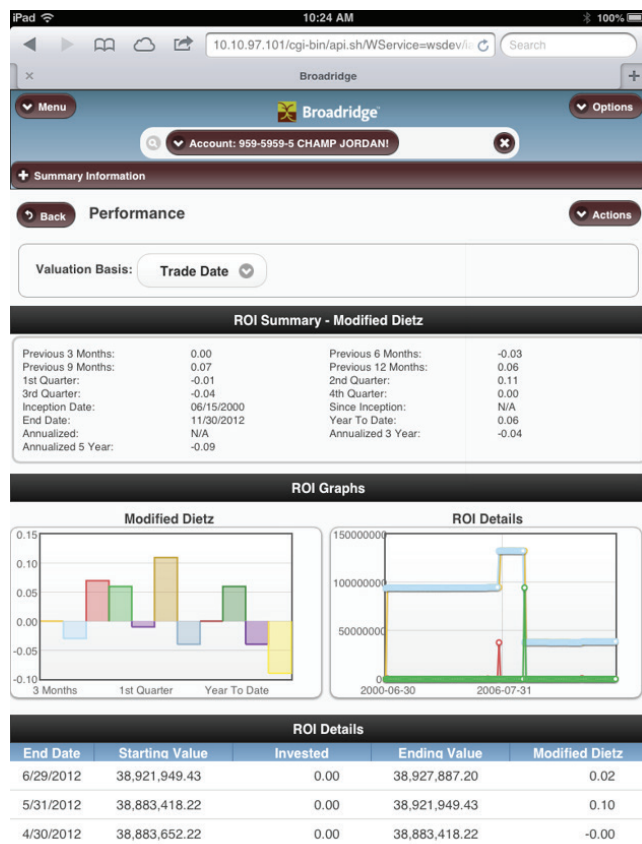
iPad 10:24 AM 100%

10.10.97.101/cgi-bin/api.sh/WService=wsdev/i

Search

Broadridge

Menu

Broadridge

Options

Account: 959-5959-5 CHAMP JORDAN!

Summary Information

Back

Performance

Actions

Valuation Basis: Trade Date

ROI Summary - Modified Dietz

| | | | |
|---|---|---|---|
| Previous 3 Months: | 0.00 | Previous 6 Months: | -0.03 |
| Previous 9 Months: | 0.07 | Previous 12 Months: | 0.06 |
| 1st Quarter: | -0.01 | 2nd Quarter: | 0.11 |
| 3rd Quarter: | -0.04 | 4th Quarter: | 0.00 |
| Inception Date: | 06/15/2000 | Since Inception: | N/A |
| End Date: | 11/30/2012 | Year To Date: | 0.06 |
| Annualized: | N/A | Annualized 3 Year: | -0.04 |
| Annualized 5 Year: | -0.09 | | |

ROI Graphs

Modified Dietz

0.15
0.10
0.05
0.00
-0.05
-0.10
3 Months
1st Quarter
Year To Date

ROI Details

150000000
100000000
50000000
0
2000-06-30
2006-07-31

ROI Details

| End Date | Starting Value | Invested | Ending Value | Modified Dietz |
|---|---|---|---|---|
| 6/29/2012 | 38,921,949.43 | 0.00 | 38,927,887.20 | 0.02 |
| 5/31/2012 | 38,883,418.22 | 0.00 | 38,921,949.43 | 0.10 |
| 4/30/2012 | 38,883,652.22 | 0.00 | 38,883,418.22 | -0.00 |